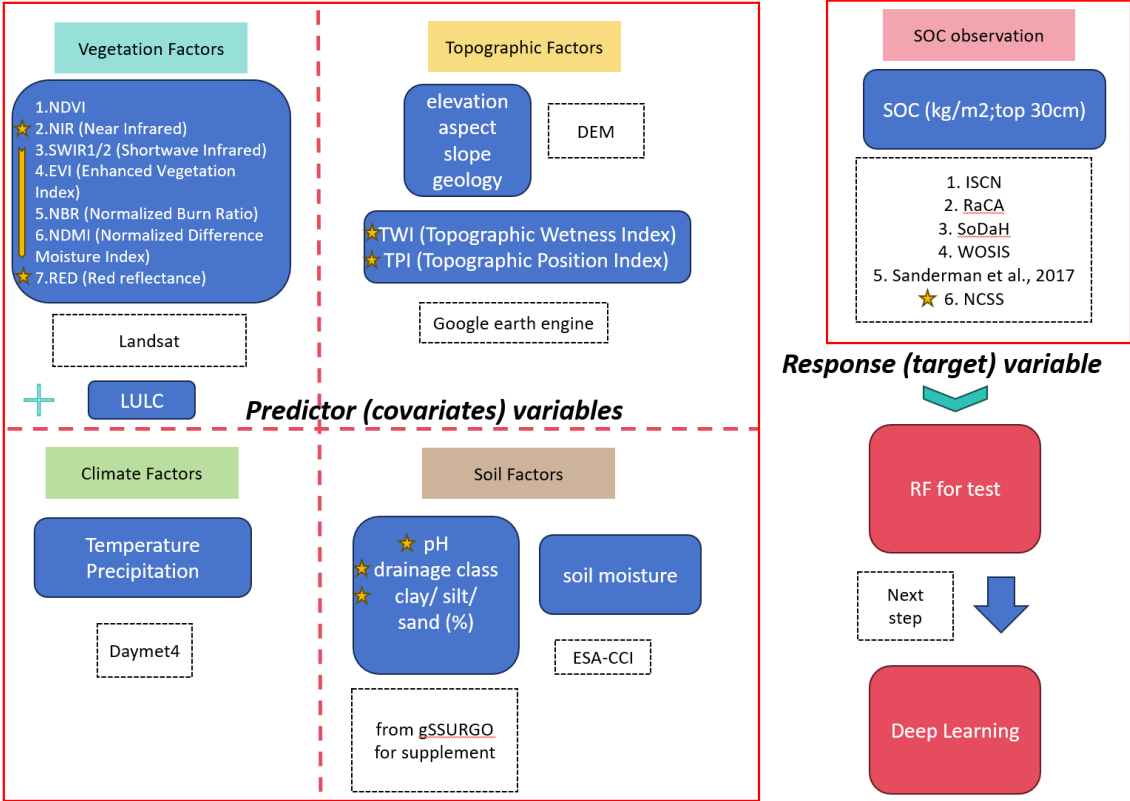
Vegetation Factors

1.NDVI
2.NIR (Near Infrared)
3.SWIR1/2 (Shortwave Infrared)
4.EVI (Enhanced Vegetation Index)
5.NBR (Normalized Burn Ratio)
6.NDMI (Normalized Difference Moisture Index)
7.RED (Red reflectance)

Landsat

LULC

Topographic Factors

elevation
aspect
slope
geology

DEM

TWI (Topographic Wetness Index)
TPI (Topographic Position Index)

Google earth engine

Predictor (covariates) variables

Climate Factors

Temperature
Precipitation

Daymet4

Soil Factors

pH
drainage class
clay/ silt/ sand (%)

soil moisture

ESA-CCI

from gSSURGO for supplement

SOC observation

SOC (kg/m2;top 30cm)

1. ISCN
2. RaCA
3. SoDaH
4. WOSIS
5. Sanderman et al., 2017
6. NCSS

Response (target) variable

RF for test

Next step

Deep Learning